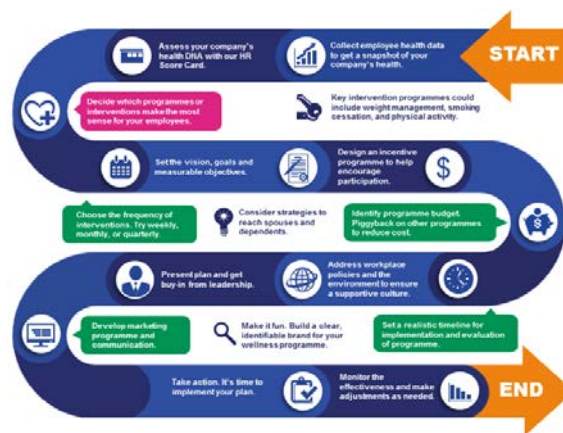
START

Assess your company's health DNA with our HR Score Card.

Collect employee health data to get a snapshot of your company's health.

Decide which programmes or interventions make the most sense for your employees.

Key intervention programmes could include weight management, smoking cessation, and physical activity.

Set the vision, goals and measurable objectives.

Design an incentive programme to help encourage participation.

Choose the frequency of interventions. Try weekly, monthly, or quarterly.

Consider strategies to reach spouses and dependents.

Identify programme budget. Piggyback on other programmes to reduce cost.

Present plan and get buy-in from leadership.

Address workplace policies and the environment to ensure a supportive culture.

Develop marketing programme and communication.

Make it fun. Build a clear, identifiable brand for your wellness programme.

Set a realistic timeline for implementation and evaluation of programme.

Take action. It's time to implement your plan.

Monitor the effectiveness and make adjustments as needed.

END